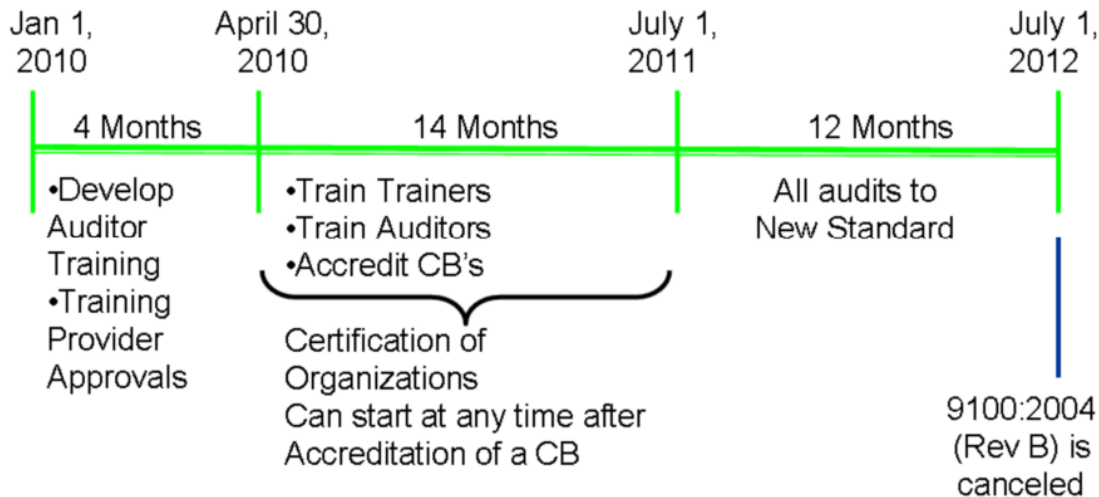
Jan 1, 2010

April 30, 2010

July 1, 2011

July 1, 2012

4 Months

14 Months

12 Months

•Develop Auditor Training
•Training Provider Approvals

•Train Trainers
•Train Auditors
•Accredit CB's

Certification of Organizations
Can start at any time after Accreditation of a CB

All audits to New Standard

9100:2004 (Rev B) is canceled